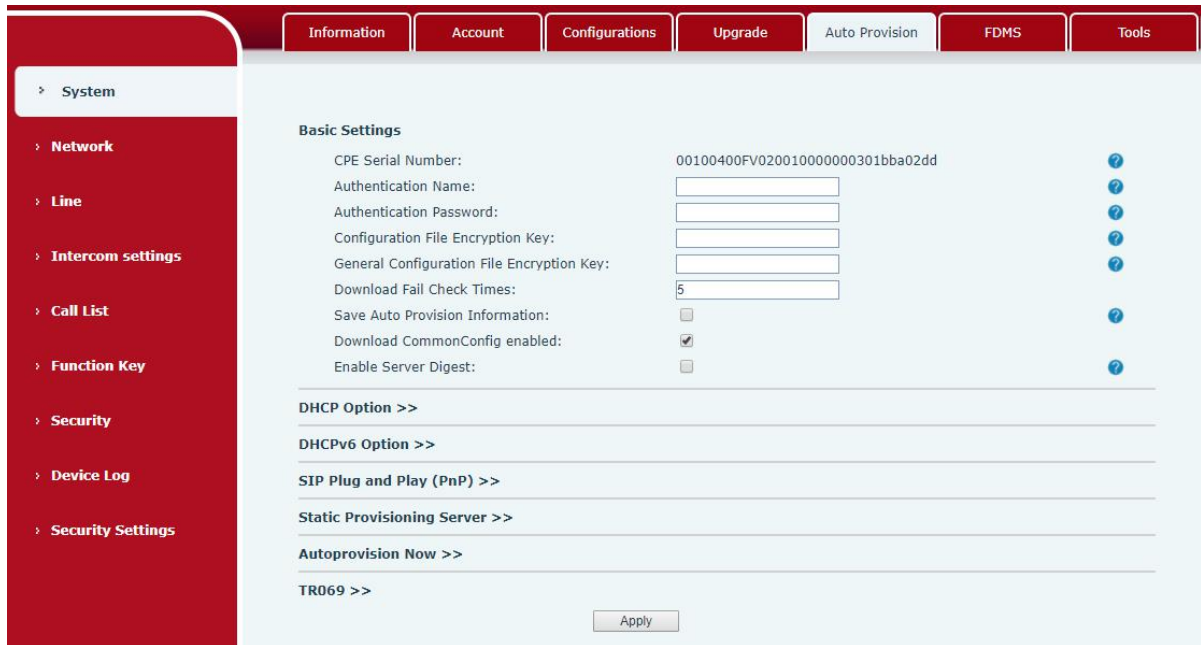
Information Account Configurations Upgrade Auto Provision FDMS Tools

› System

› Network

› Line

› Intercom settings

› Call List

› Function Key

› Security

› Device Log

› Security Settings

Basic Settings

CPE Serial Number: 00100400FV020010000000301bba02dd

Authentication Name:

Authentication Password:

Configuration File Encryption Key:

General Configuration File Encryption Key:

Download Fail Check Times: 5

Save Auto Provision Information:

Download CommonConfig enabled:

Enable Server Digest:

DHCP Option >>

DHCPv6 Option >>

SIP Plug and Play (PnP) >>

Static Provisioning Server >>

Autoprovision Now >>

TR069 >>

Apply